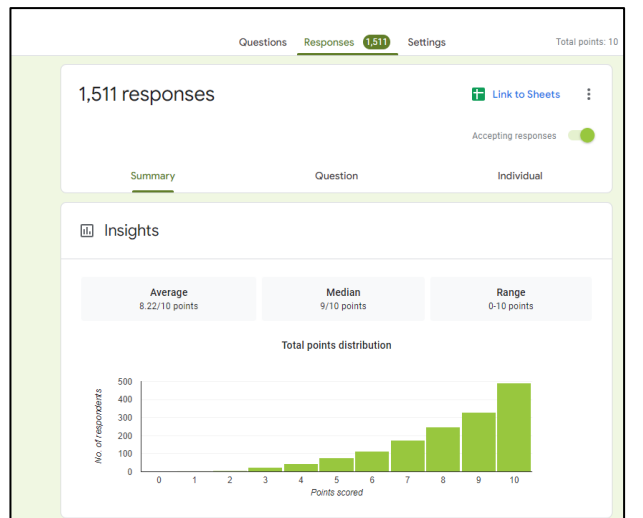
Questions Responses 1,511 Settings Total points: 10

1,511 responses

Link to Sheets

Accepting responses

Summary Question Individual

Insights

| Average | Median | Range |
|---|---|---|
| 8.22/10 points | 9/10 points | 0-10 points |

Total points distribution

500
400
300
200
100
0

No. of respondents

0 1 2 3 4 5 6 7 8 9 10

Points scored